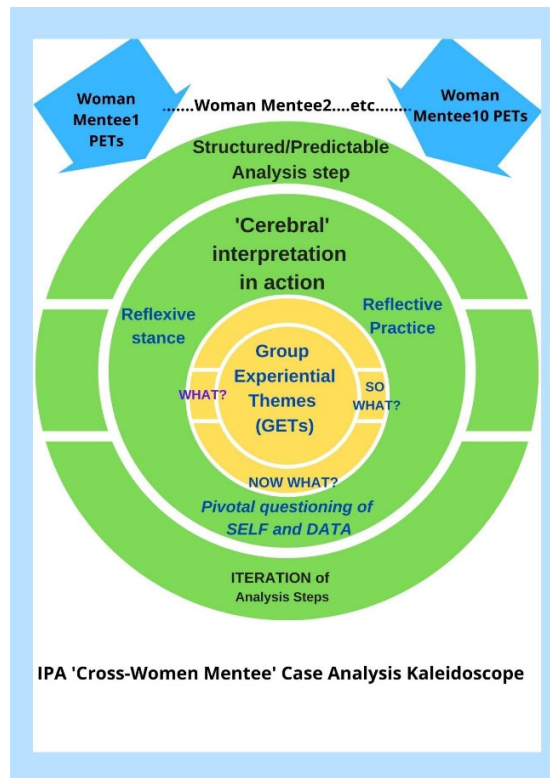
Woman Mentee1 PETs

.......Woman Mentee2....etc........

Woman Mentee10 PETs

Structured/Predictable Analysis step

'Cerebral' interpretation in action

Reflexive stance

Reflective Practice

Group Experiential Themes (GETs)

WHAT?

SO WHAT?

NOW WHAT?

Pivotal questioning of SELF and DATA

ITERATION of Analysis Steps

IPA 'Cross-Women Mentee' Case Analysis Kaleidoscope